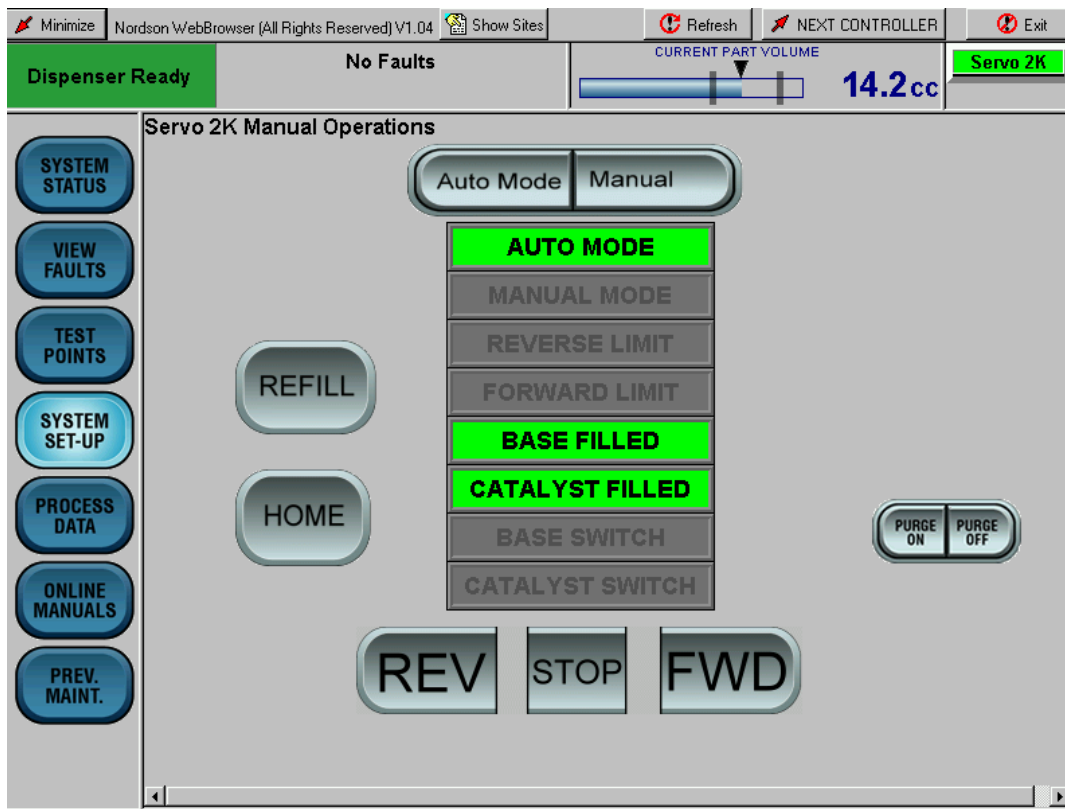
Minimize | Nordson WebBrowser (All Rights Reserved) V1.04 | Show Sites | Refresh | NEXT CONTROLLER | Exit

Dispenser Ready

No Faults

CURRENT PART VOLUME

14.2cc

Servo 2K

SYSTEM STATUS

VIEW FAULTS

TEST POINTS

SYSTEM SET-UP

PROCESS DATA

ONLINE MANUALS

PREV. MAINT.

Servo 2K Manual Operations

Auto Mode | Manual

AUTO MODE

MANUAL MODE

REVERSE LIMIT

FORWARD LIMIT

BASE FILLED

CATALYST FILLED

BASE SWITCH

CATALYST SWITCH

REFILL

HOME

PURGE ON | PURGE OFF

REV

STOP

FWD